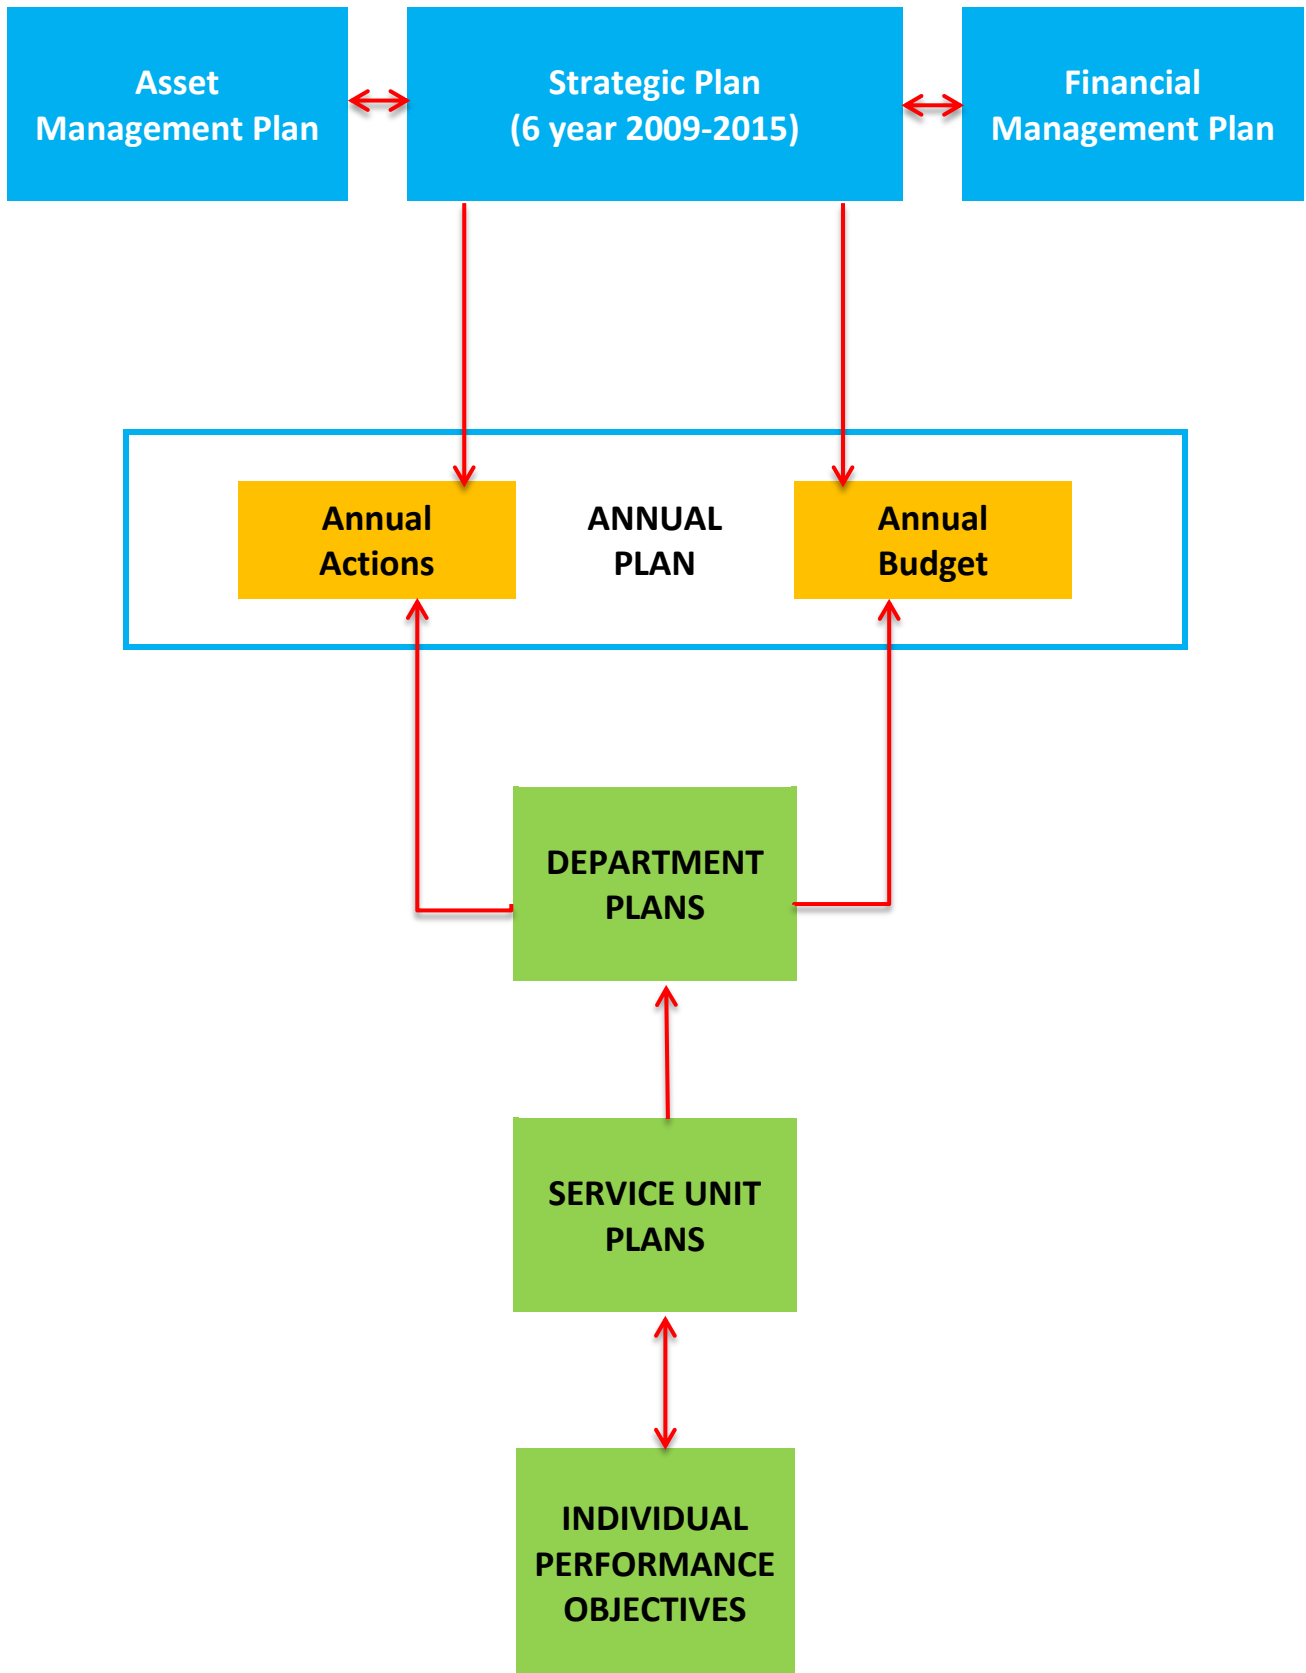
Asset Management Plan

Strategic Plan (6 year 2009-2015)

Financial Management Plan

Annual Actions

ANNUAL PLAN

Annual Budget

DEPARTMENT PLANS

SERVICE UNIT PLANS

INDIVIDUAL PERFORMANCE OBJECTIVES